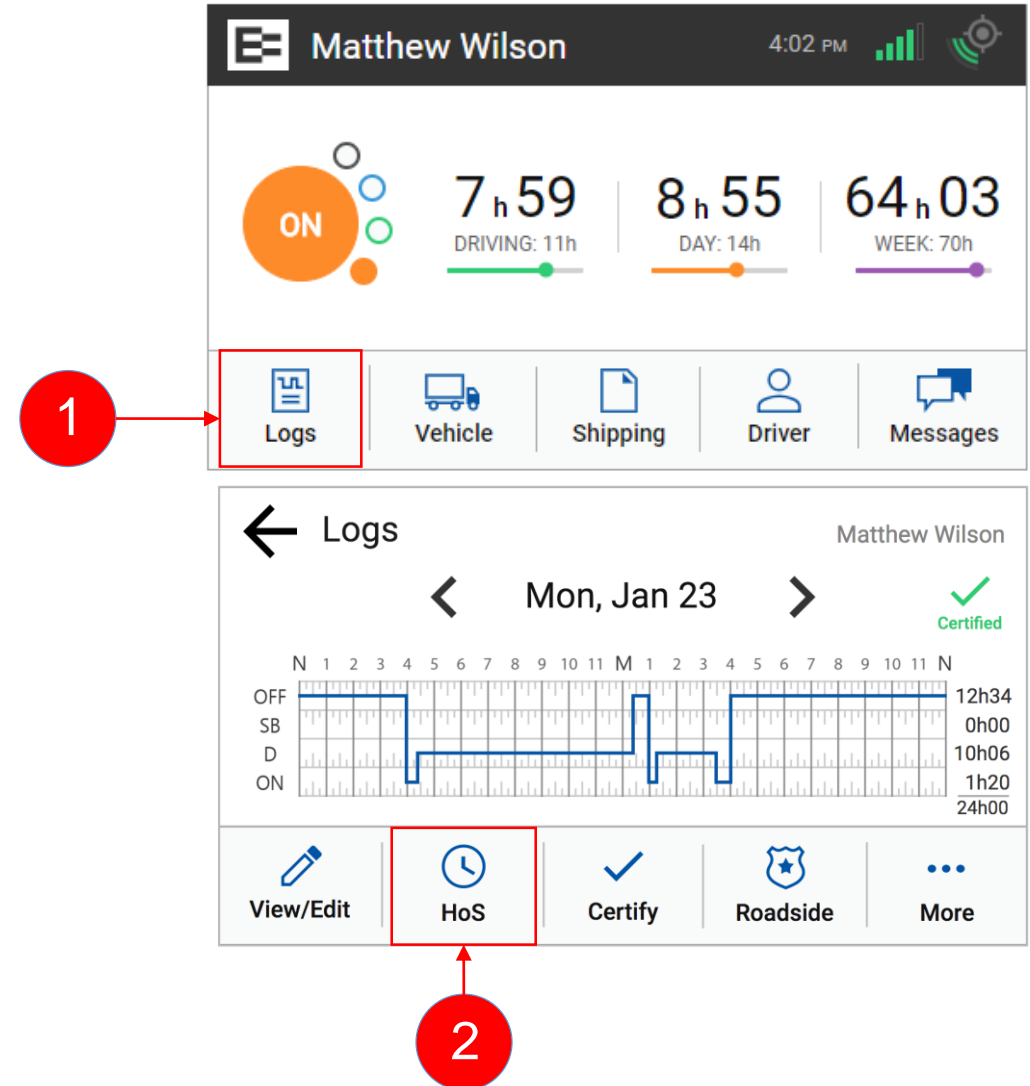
Matthew Wilson 4:02 PM

ON

7 h 59
DRIVING: 11h

8 h 55
DAY: 14h

64 h 03
WEEK: 70h

1

Logs
Vehicle
Shipping
Driver
Messages

Logs
Matthew Wilson

Mon, Jan 23

Certified

N 1 2 3 4 5 6 7 8 9 10 11 M 1 2 3 4 5 6 7 8 9 10 11 N

| | |
|---|---|
| OFF | 12h34 |
| SB | 0h00 |
| D | 10h06 |
| ON | 1h20 |
| | 24h00 |

View/Edit
HoS
Certify
Roadside
More

2